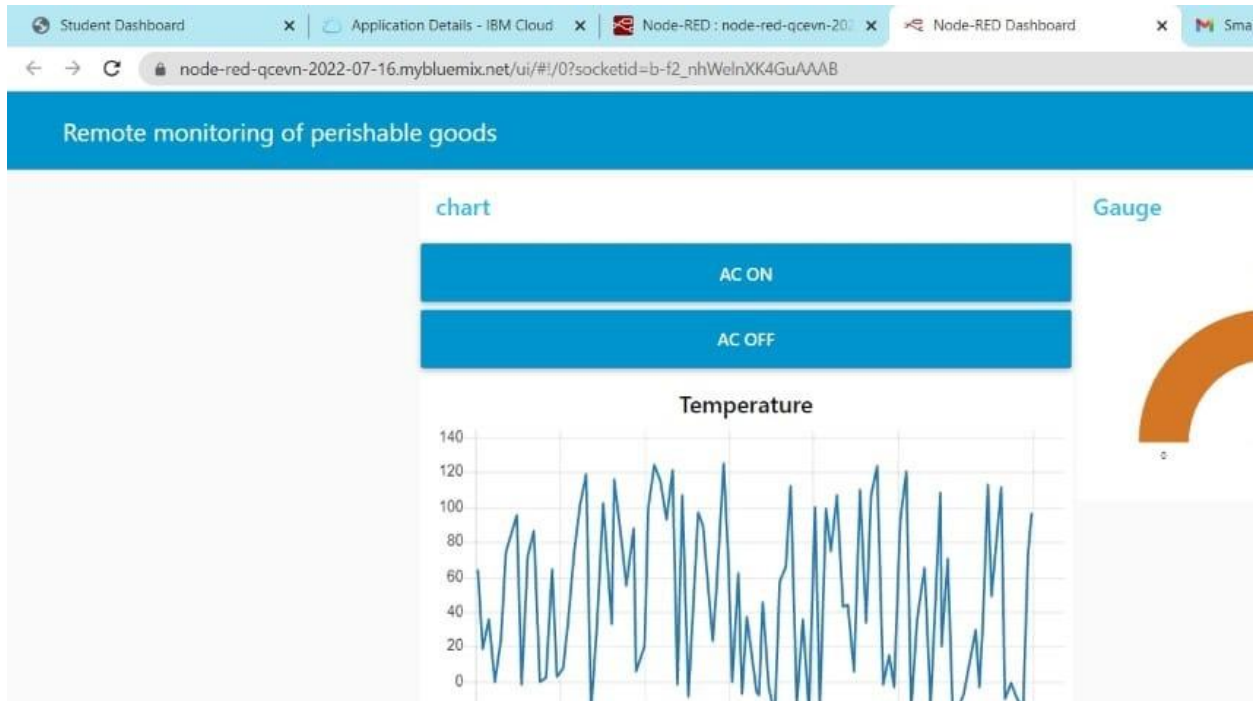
Student Dashboard ×
Application Details - IBM Cloud ×
Node-RED : node-red-qcevn-202 ×
Node-RED Dashboard ×
Sma

node-red-qcevn-2022-07-16.mybluemix.net/ui/#!/0?socketid=b-f2_nhWelnXK4GuAAAB

Remote monitoring of perishable goods

chart

AC ON

AC OFF

Temperature

140
120
100
80
60
40
20
0

Gauge

0